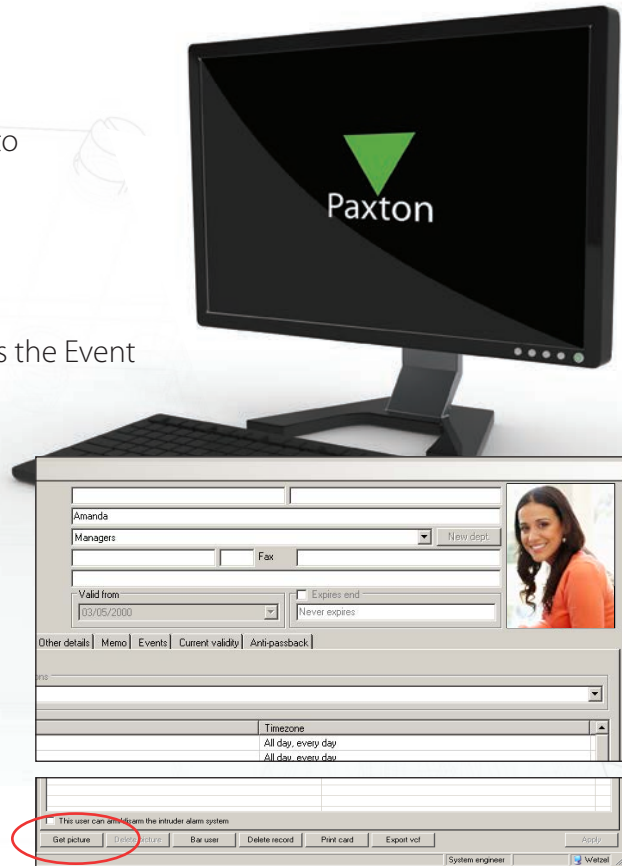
to

s the Event

Paxton

Amanda
Managers
New dept.
Fax
Valid from
03/05/2000
Expires end
Never expires
Other details | Memo | Events | Current validity | Anti-passback
Timezone
All day, every day
All day, every day

This user can arm/disarm the intruder alarm system
Get picture
Delete picture
Bar user
Delete record
Print card
Export vcf
Apply
System engineer
Wetzel